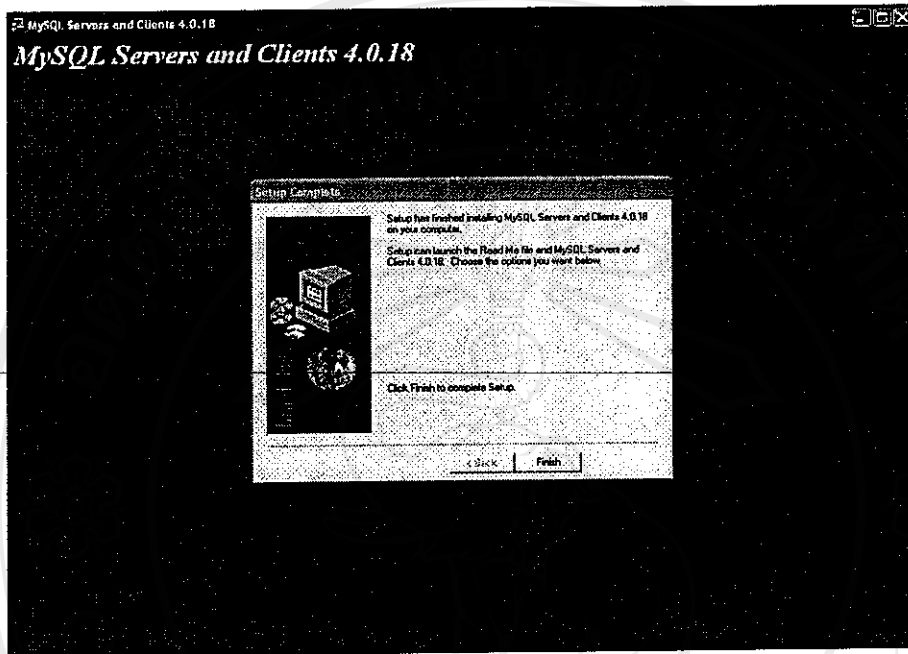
MySQL Servers and Clients 4.0.18

MySQL Servers and Clients 4.0.18

Setup Complete

Setup has finished installing MySQL Servers and Clients 4.0.18 on your computer.

Setup can launch the Read Me file and MySQL Servers and Clients 4.0.18. Choose the options you want below.

Click Finish to complete Setup.

< Back

Finish